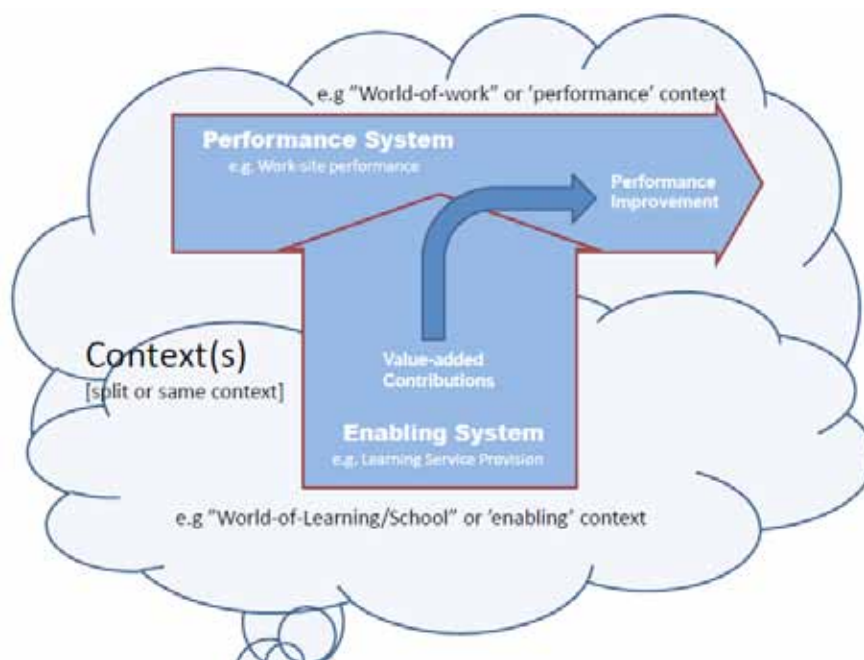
e.g "World-of-work" or 'performance' context

Performance System
e.g. Work-site performance

Performance Improvement

Context(s)
[split or same context]

Value-added Contributions

Enabling System
e.g. Learning Service Provision

e.g "World-of-Learning/School" or 'enabling' context